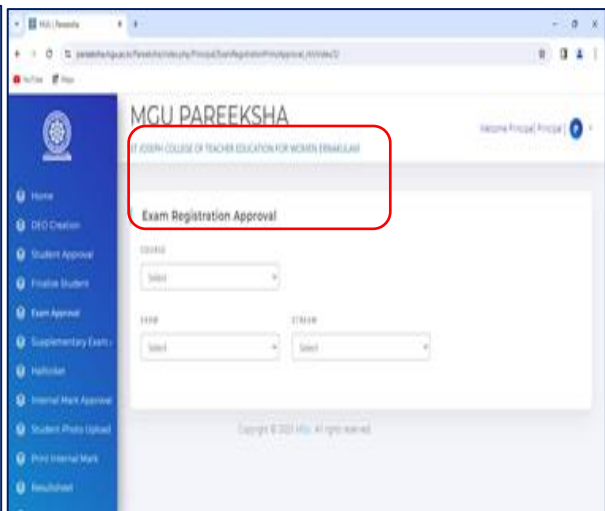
MGU Pareeksha

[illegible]

YouTube Maps

MGU PAREEKSHA

Welcome Principal ( Principal )

ST JOSEPH COLLEGE OF TEACHER EDUCATION FOR WOMEN ERNAKULAM

Home

DEO Creation

Student Approval

Finalize Student

Exam Approval

Supplementary Exam

Hallticket

Internal Mark Approval

Student Photo Upload

Print Internal Mark

Resultsheet

Exam Registration Approval

COURSE

Select

EXAM

Select

STREAM

Select

Copyright © 2023 MGU. All rights reserved.